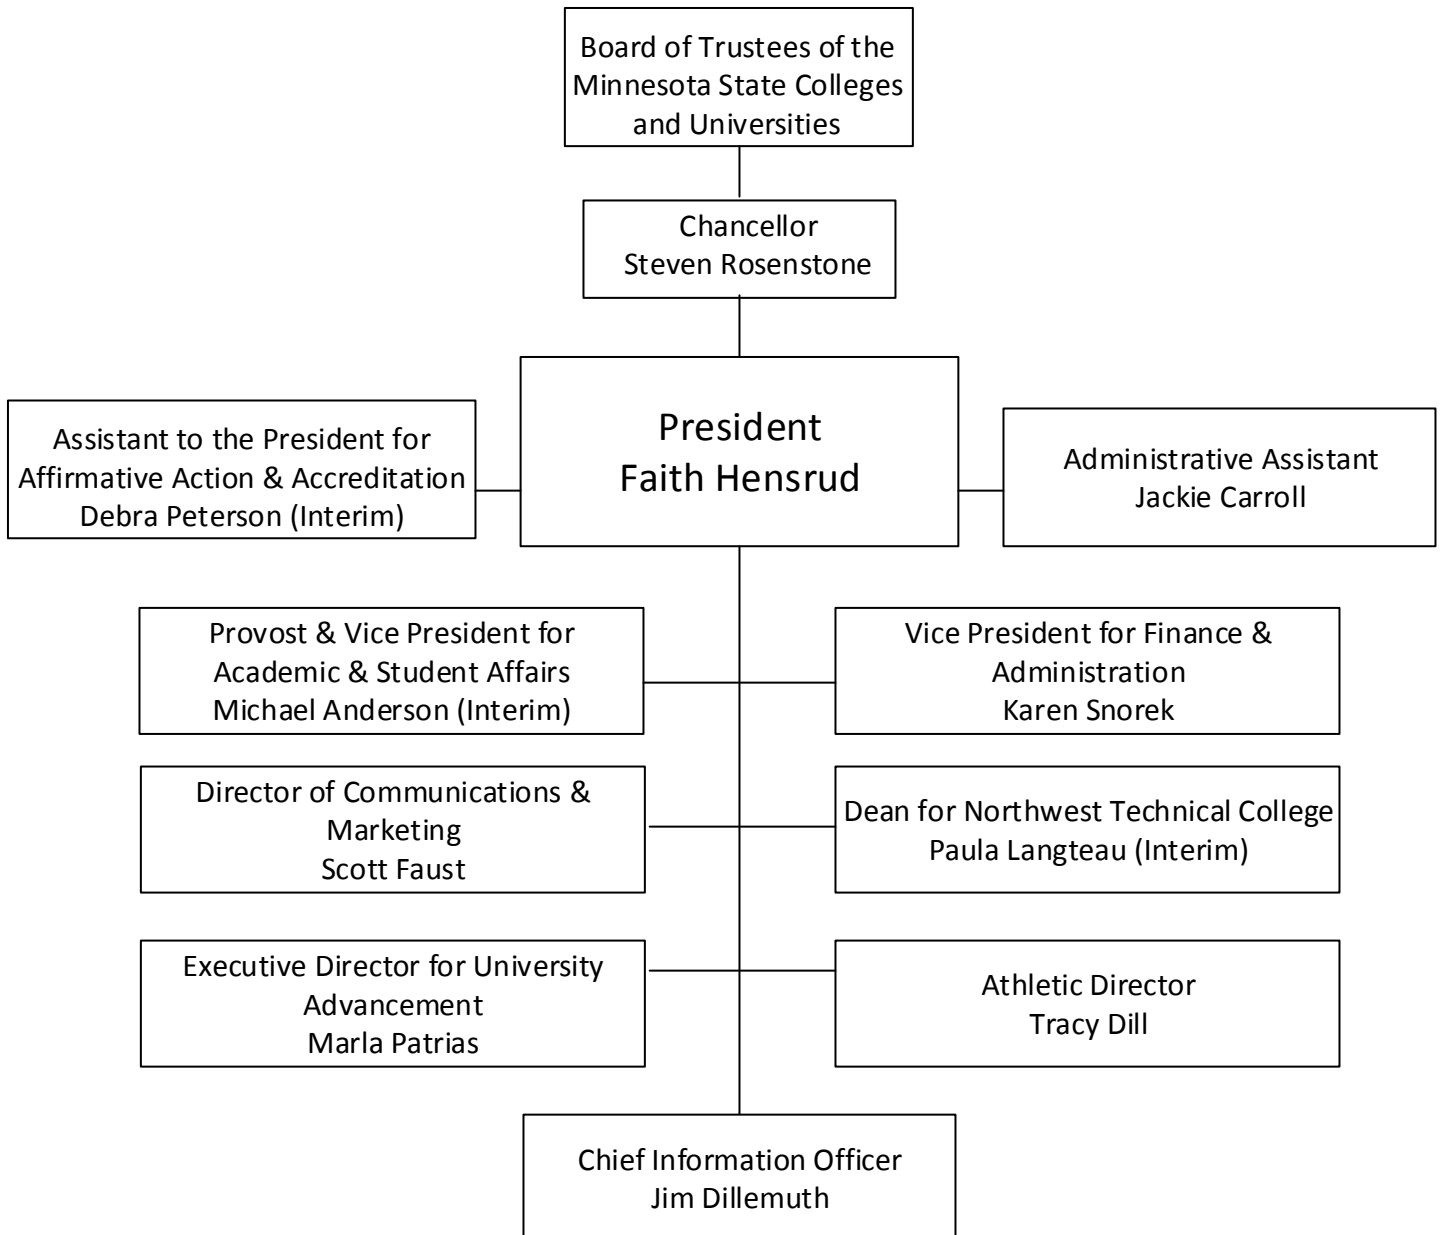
Board of Trustees of the Minnesota State Colleges and Universities

Chancellor
Steven Rosenstone

Assistant to the President for Affirmative Action & Accreditation
Debra Peterson (Interim)

President
Faith Hensrud

Administrative Assistant
Jackie Carroll

Provost & Vice President for Academic & Student Affairs
Michael Anderson (Interim)

Vice President for Finance & Administration
Karen Snorek

Director of Communications & Marketing
Scott Faust

Dean for Northwest Technical College
Paula Langteau (Interim)

Executive Director for University Advancement
Marla Patrias

Athletic Director
Tracy Dill

Chief Information Officer
Jim Dillemuth